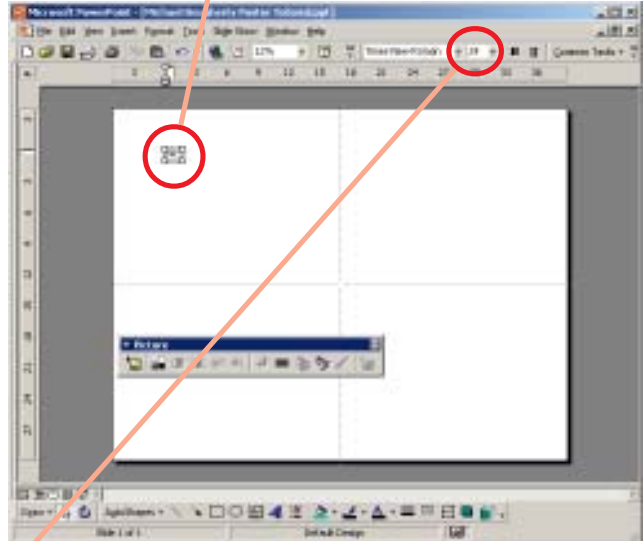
Microsoft PowerPoint - [Michael Hindmarsh Poster Gallery.ppt]
File Edit View Insert Format Tools Slide Show Window Help
12%
Times New Roman (Body) 18
Common Tasks
2 4 6 8 10 12 14 16 18 20 22 24 26 28 30 32 34 36
Picture
Draw AutoShapes
Slide 1 of 1 Default Design